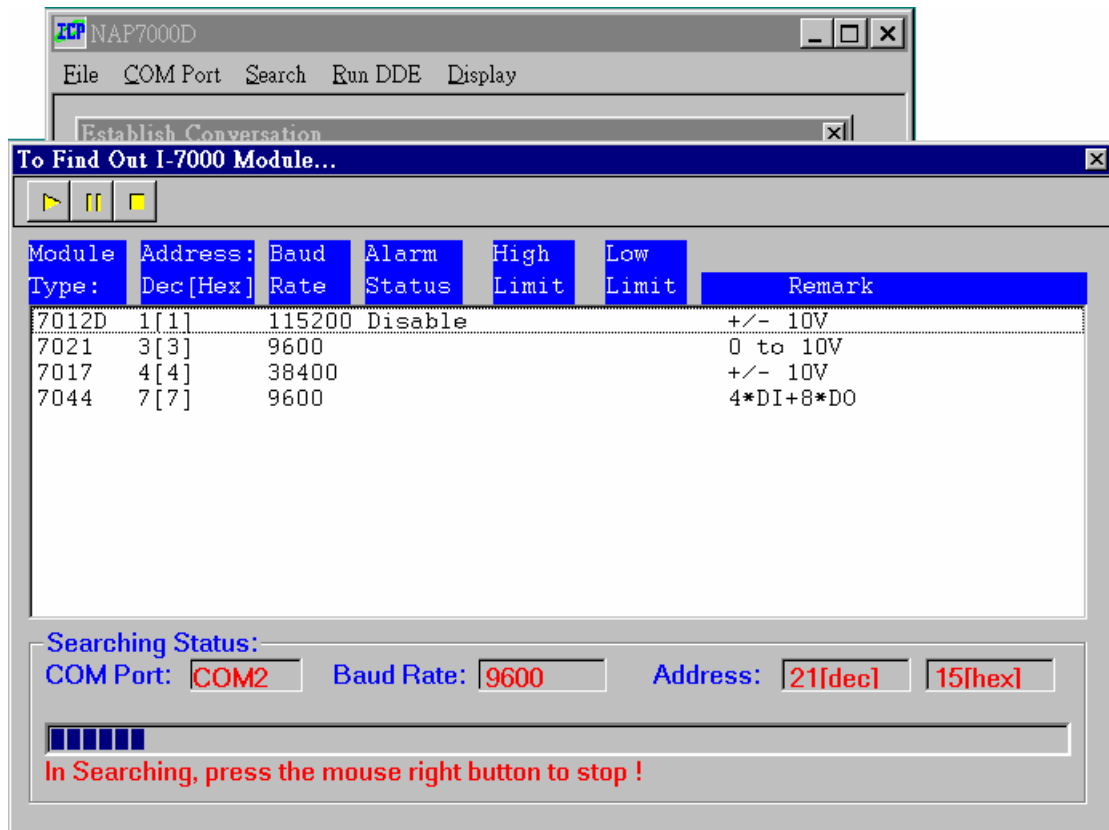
ICP NAP7000D

File COM Port Search Run DDE Display

Establish Conversation

To Find Out I-7000 Module...

| Module Type: | Address: Dec[Hex] | Baud Rate | Alarm Status | High Limit | Low Limit | Remark |
|---|---|---|---|---|---|---|
| 7012D | 1[1] | 115200 | Disable | | | +/- 10V |
| 7021 | 3[3] | 9600 | | | | 0 to 10V |
| 7017 | 4[4] | 38400 | | | | +/- 10V |
| 7044 | 7[7] | 9600 | | | | 4*DI+8*DO |

Searching Status:
COM Port: COM2 Baud Rate: 9600 Address: 21[dec] 15[hex]

In Searching, press the mouse right button to stop !